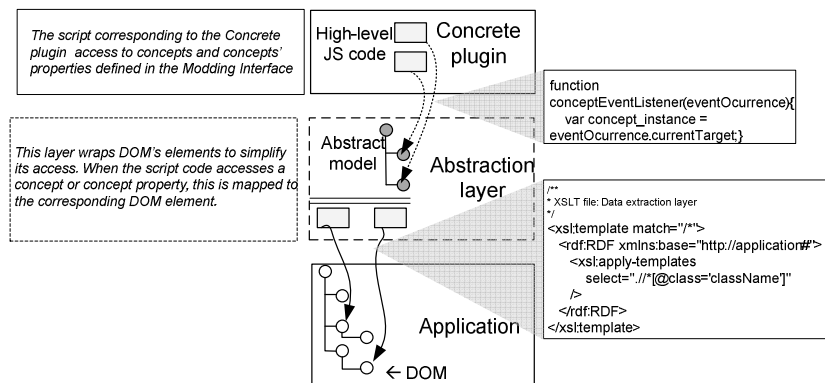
The script corresponding to the Concrete plugin access to concepts and concepts' properties defined in the Modding Interface

High-level JS code

Concrete plugin

function conceptEventListener(eventOcurrence){
var concept_instance = eventOcurrence.currentTarget;}

This layer wraps DOM's elements to simplify its access. When the script code accesses a concept or concept property, this is mapped to the corresponding DOM element.

Abstract model

Abstraction layer

/**
* XSLT file: Data extraction layer
*/
<xsl:template match="/*">
<rdf:RDF xmlns:base="http://application#">
<xsl:apply-templates select=".//*[@class='className']"
/>
</rdf:RDF>
</xsl:template>

Application

← DOM